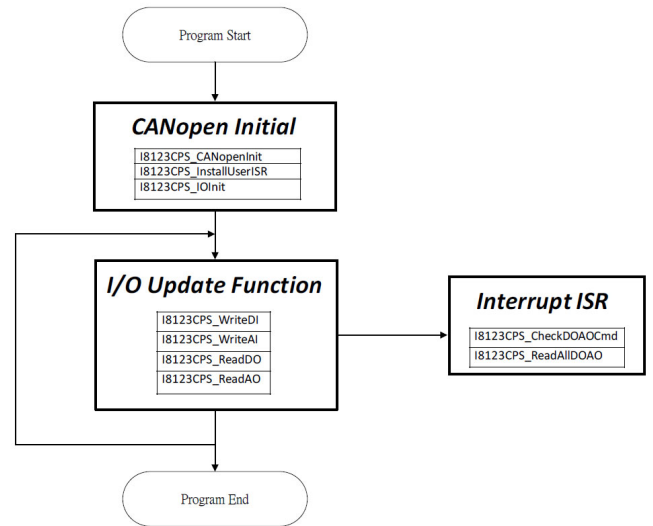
Program Start

CANopen Initial

I8123CPS_CANopenInit
I8123CPS_InstallUserISR
I8123CPS_IOInit

I/O Update Function

I8123CPS_WriteDI
I8123CPS_WriteAI
I8123CPS_ReadDO
I8123CPS_ReadAO

Interrupt ISR

I8123CPS_CheckDOAOCmd
I8123CPS_ReadAllDOAO

Program End